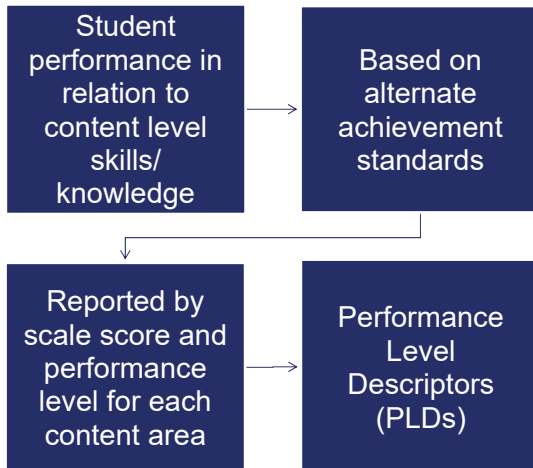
Student performance in relation to content level skills/ knowledge

Based on alternate achievement standards

Reported by scale score and performance level for each content area

Performance Level Descriptors (PLDs)